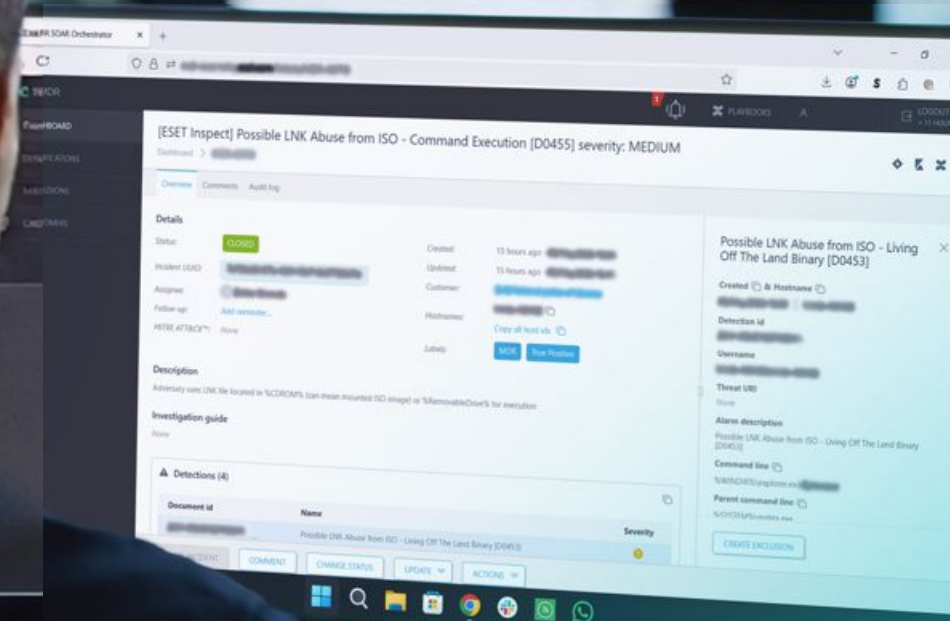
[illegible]R SOAR Orchestrator

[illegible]

DASHBOARD

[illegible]

PLAYBOOKS

LOGOUT

[ESET Inspect] Possible LNK Abuse from ISO - Command Execution [D0455] severity: MEDIUM

Dashboard > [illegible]

Overview Comments Audit log

Details

Status: CLOSED

Incident UUID: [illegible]

Assignee: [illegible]

Follow-up: Add reminder...

MITRE ATT&CK™: None

Created: 15 hours ago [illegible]

Updated: 15 hours ago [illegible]

Customer: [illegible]

Hostnames: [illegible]

Copy all host ids

Labels: MDR True Positive

Description

Adversary uses LNK file located in %CDROM% (can mean mounted ISO image) or %RemovableDrive% for execution

Investigation guide

None

Detections (4)

Document id

Name

Severity

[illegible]

Possible LNK Abuse from ISO - Living Off The Land Binary [D0453]

COMMENT

CHANGE STATUS

UPDATE

ACTIONS

Possible LNK Abuse from ISO - Living Off The Land Binary [D0453]

Created & Hostname

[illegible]

Detection id

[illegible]

Username

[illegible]

Threat URI

None

Alarm description

Possible LNK Abuse from ISO - Living Off The Land Binary [D0453]

Command line

%WINDIR%\explorer.exe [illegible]

Parent command line

%SYSTEM%\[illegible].exe

CREATE EXCLUSION